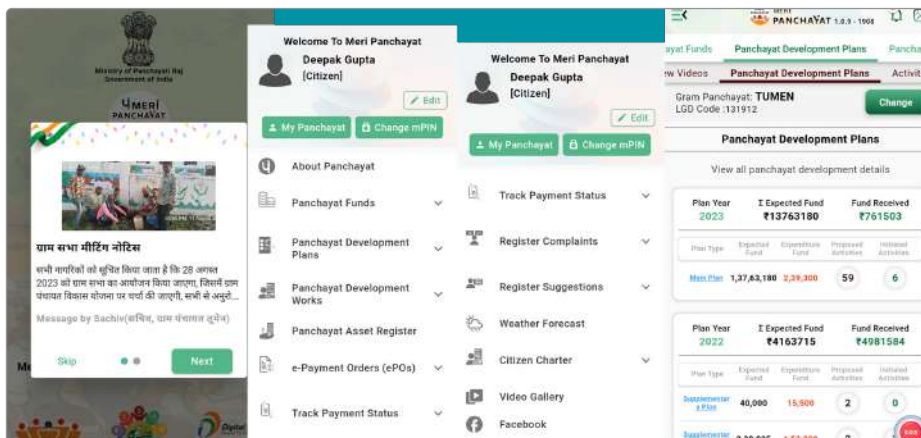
Ministry of Panchayati Raj
Government of India

MERI PANCHAYAT

ग्राम सभा मीटिंग नोटिस

सभी नागरिकों को सूचित किया जाता है कि 28 अगस्त 2023 को ग्राम सभा का आयोजन किया जाएगा, जिसमें ग्राम पंचायत विकास योजना पर चर्चा की जाएगी, सभी से अनुरो...

Message by Sachiv(सचिव, ग्राम पंचायत तुमेन)

Skip

Next

Me

Welcome To Meri Panchayat
Deepak Gupta
[Citizen]

Edit

My Panchayat

Change mPIN

About Panchayat

Panchayat Funds

Panchayat Development Plans

Panchayat Development Works

Panchayat Asset Register

e-Payment Orders (ePOs)

Track Payment Status

Welcome To Meri Panchayat
Deepak Gupta
[Citizen]

Edit

My Panchayat

Change mPIN

Track Payment Status

Register Complaints

Register Suggestions

Weather Forecast

Citizen Charter

Video Gallery

Facebook

MERI PANCHAYAT 1.0.5 - 1908

yat Funds | Panchayat Development Plans | Pancha

w Videos | Panchayat Development Plans | Activi

Gram Panchayat: TUMEN
LGD Code :131912

Change

Panchayat Development Plans

View all panchayat development details

| Plan Year | Σ Expected Fund | Fund Received |
|---|---|---|
| 2023 | ₹13763180 | ₹761503 |

| Plan Type | Expected Fund | Expenditure Fund | Proposed Activities | Initiated Activities |
|---|---|---|---|---|
| Meri Plan | 1,37,63,180 | 2,39,300 | 59 | 6 |

| Plan Year | Σ Expected Fund | Fund Received |
|---|---|---|
| 2022 | ₹4163715 | ₹4981584 |

| Plan Type | Expected Fund | Expenditure Fund | Proposed Activities | Initiated Activities |
|---|---|---|---|---|
| Supplementary Plan | 40,000 | 15,500 | 2 | 0 |
| Supplementary | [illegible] | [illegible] | 2 | |